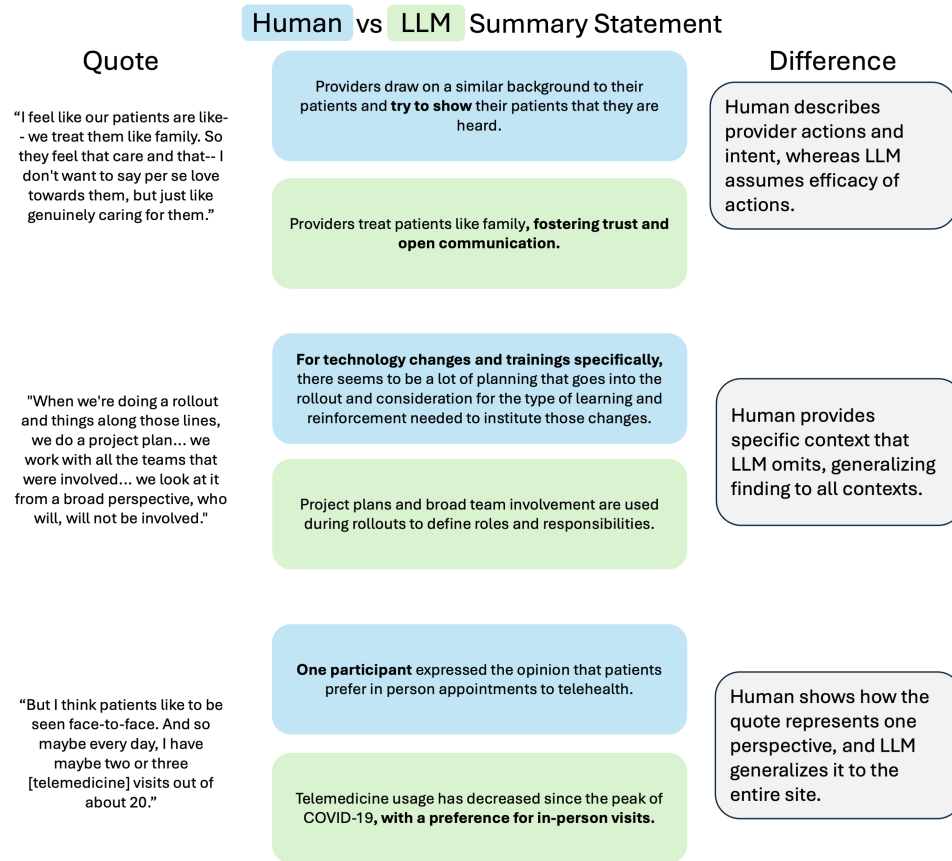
Human vs LLM Summary Statement

Quote

Difference

“I feel like our patients are like-- we treat them like family. So they feel that care and that-- I don't want to say per se love towards them, but just like genuinely caring for them.”

Providers draw on a similar background to their patients and **try to show** their patients that they are heard.

Providers treat patients like family**, fostering trust and open communication.**

Human describes provider actions and intent, whereas LLM assumes efficacy of actions.

"When we're doing a rollout and things along those lines, we do a project plan... we work with all the teams that were involved... we look at it from a broad perspective, who will, will not be involved."

**For technology changes and trainings specifically,** there seems to be a lot of planning that goes into the rollout and consideration for the type of learning and reinforcement needed to institute those changes.

Project plans and broad team involvement are used during rollouts to define roles and responsibilities.

Human provides specific context that LLM omits, generalizing finding to all contexts.

“But I think patients like to be seen face-to-face. And so maybe every day, I have maybe two or three [telemedicine] visits out of about 20.”

**One participant** expressed the opinion that patients prefer in person appointments to telehealth.

Telemedicine usage has decreased since the peak of COVID-19**, with a preference for in-person visits.**

Human shows how the quote represents one perspective, and LLM generalizes it to the entire site.